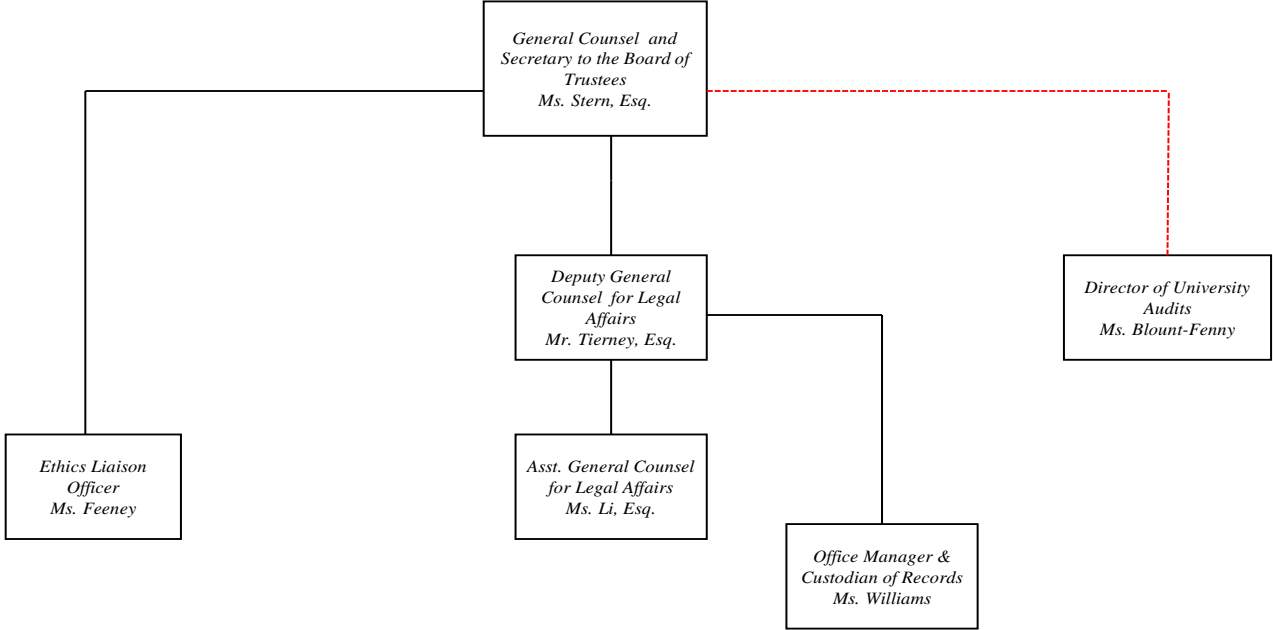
General Counsel and Secretary to the Board of Trustees
Ms. Stern, Esq.

Deputy General Counsel for Legal Affairs
Mr. Tierney, Esq.

Director of University Audits
Ms. Blount-Fenny

Ethics Liaison Officer
Ms. Feeney

Asst. General Counsel for Legal Affairs
Ms. Li, Esq.

Office Manager & Custodian of Records
Ms. Williams